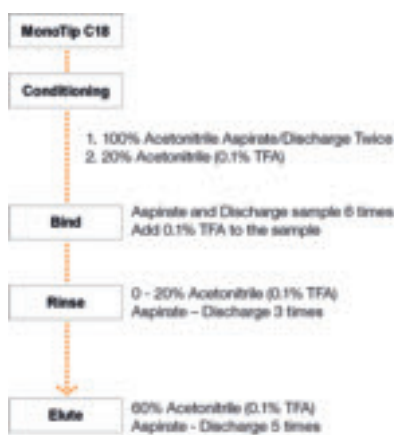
MonoTip C18

Conditioning

1. 100% Acetonitrile Aspirate/Discharge Twice
2. 20% Acetonitrile (0.1% TFA)

Bind

Aspirate and Discharge sample 6 times
Add 0.1% TFA to the sample

Rinse

0 - 20% Acetonitrile (0.1% TFA)
Aspirate – Discharge 3 times

Elute

60% Acetonitrile (0.1% TFA)
Aspirate - Discharge 5 times